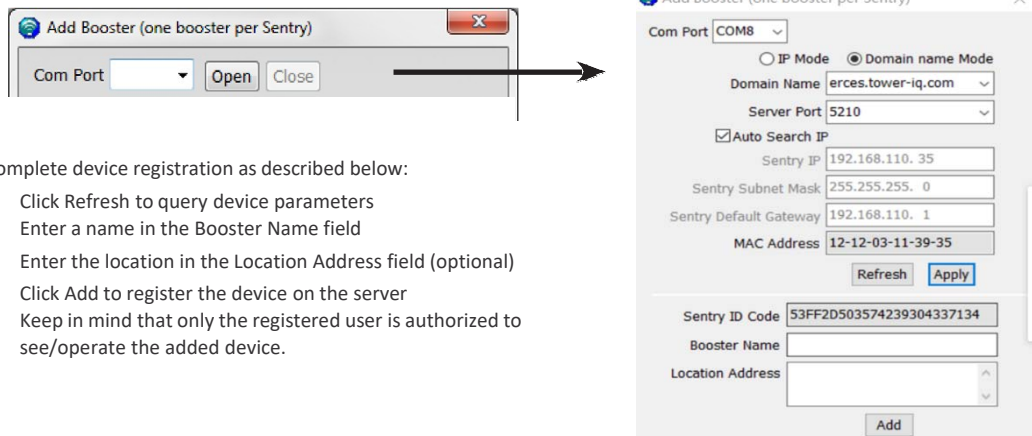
Add Booster (one booster per Sentry)

Com Port Open Close

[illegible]mplete device registration as described below:

Click Refresh to query device parameters
Enter a name in the Booster Name field
Enter the location in the Location Address field (optional)
Click Add to register the device on the server
Keep in mind that only the registered user is authorized to see/operate the added device.

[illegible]

Com Port COM8

IP Mode Domain name Mode

Domain Name erces.tower-iq.com

Server Port 5210

Auto Search IP

Sentry IP 192.168.110. 35

Sentry Subnet Mask 255.255.255. 0

Sentry Default Gateway 192.168.110. 1

MAC Address 12-12-03-11-39-35

Refresh Apply

Sentry ID Code 53FF2D503574239304337134

Booster Name

Location Address

Add